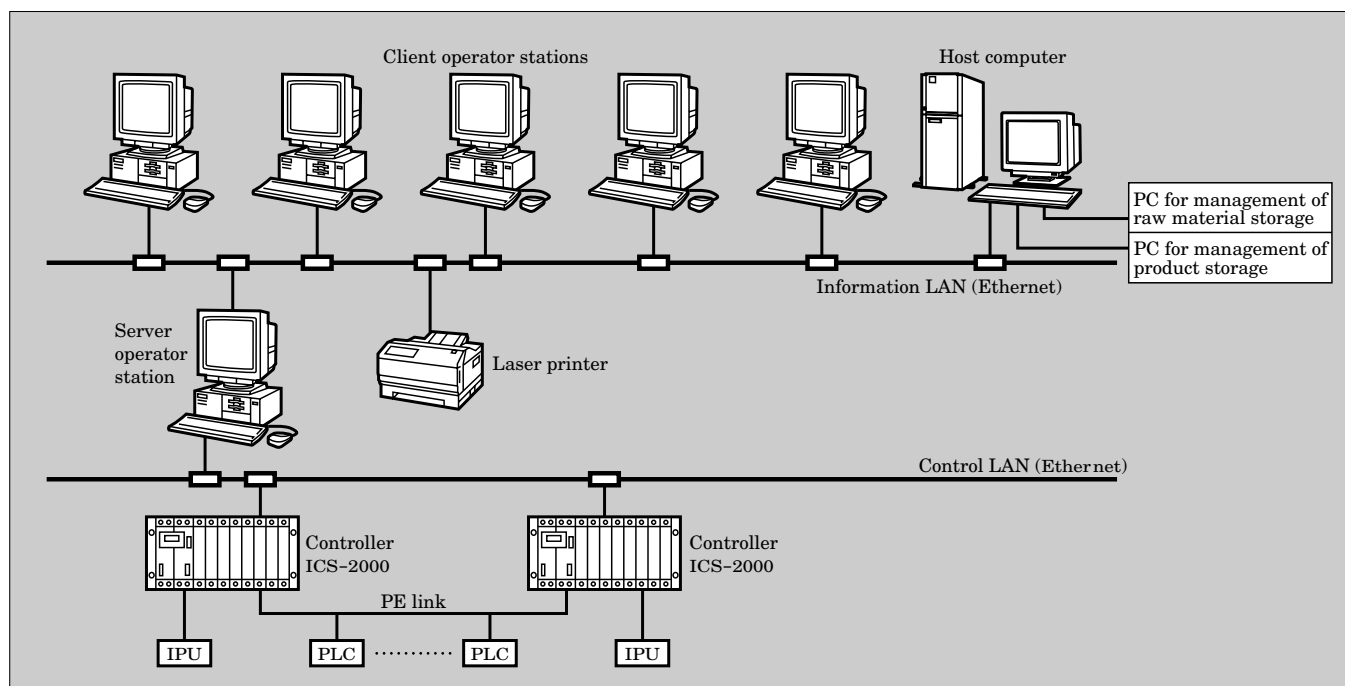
Client operator stations

Host computer

PC for management of raw material storage

PC for management of product storage

Information LAN (Ethernet)

Server operator station

Laser printer

Control LAN (Ethernet)

Controller ICS-2000

Controller ICS-2000

PE link

IPU

PLC

PLC

IPU